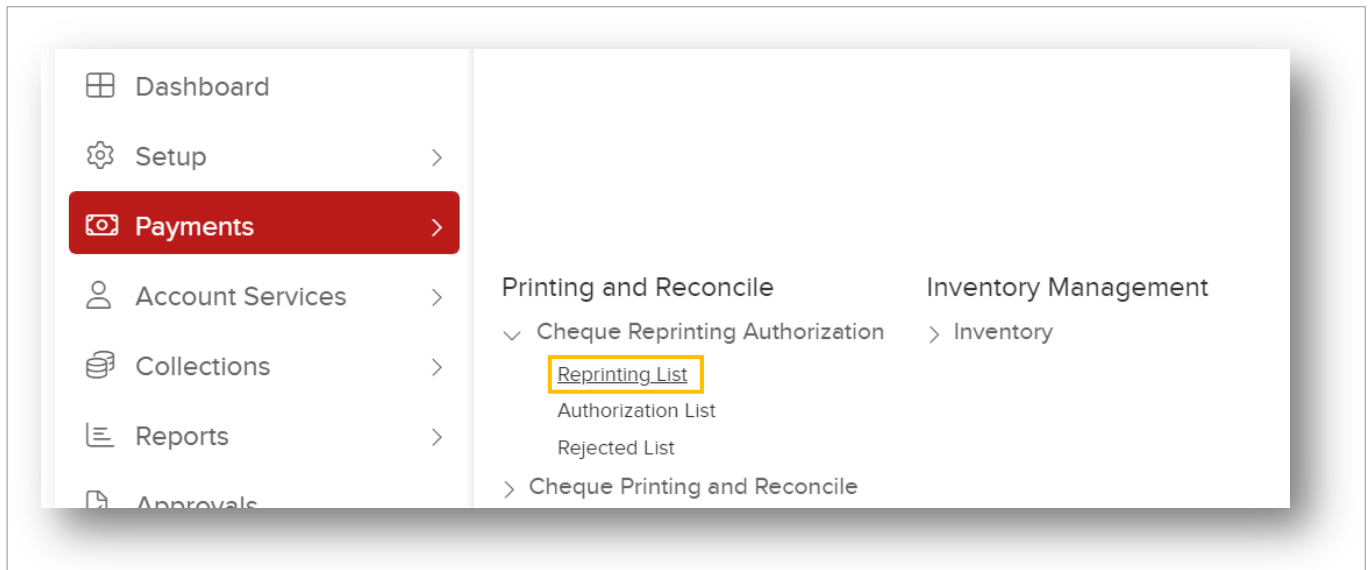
Dashboard
Setup
Payments
Account Services
Collections
Reports
Approvals

Printing and Reconcile
Cheque Reprinting Authorization
Reprinting List
Authorization List
Rejected List
Cheque Printing and Reconcile

Inventory Management
Inventory